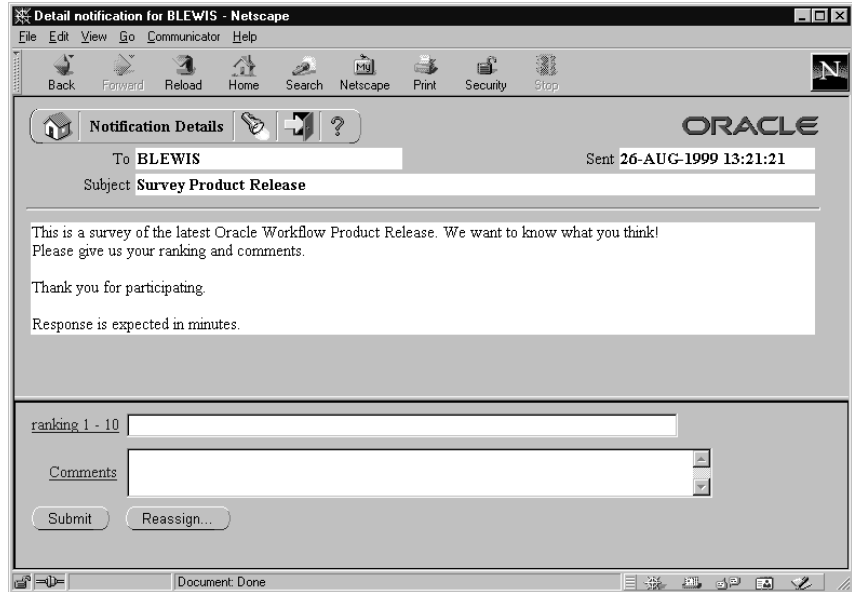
Detail notification for BLEWIS - Netscape

File Edit View Go Communicator Help

Back Forward Reload Home Search Netscape Print Security Stop

Notification Details

ORACLE

To BLEWIS

Sent 26-AUG-1999 13:21:21

Subject Survey Product Release

This is a survey of the latest Oracle Workflow Product Release. We want to know what you think! Please give us your ranking and comments.

Thank you for participating.

Response is expected in minutes.

ranking 1 - 10

Comments

Submit

Reassign...

Document: Done